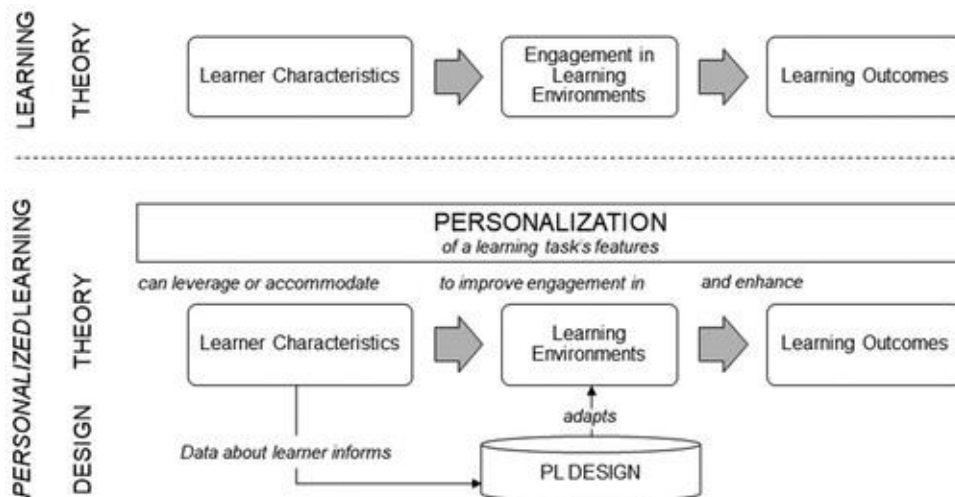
LEARNING THEORY

Learner Characteristics

Engagement in Learning Environments

Learning Outcomes

PERSONALIZED LEARNING THEORY

PERSONALIZATION
of a learning task's features

can leverage or accommodate

to improve engagement in

and enhance

Learner Characteristics

Learning Environments

Learning Outcomes

DESIGN

adapts

Data about learner informs

PL DESIGN